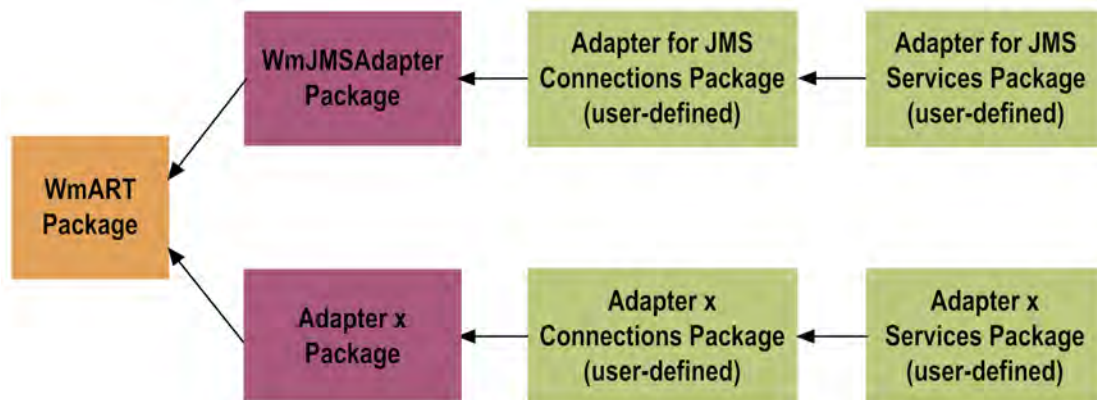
WmJMSAdapter Package

Adapter for JMS Connections Package (user-defined)

Adapter for JMS Services Package (user-defined)

WmART Package

Adapter x Package

Adapter x Connections Package (user-defined)

Adapter x Services Package (user-defined)